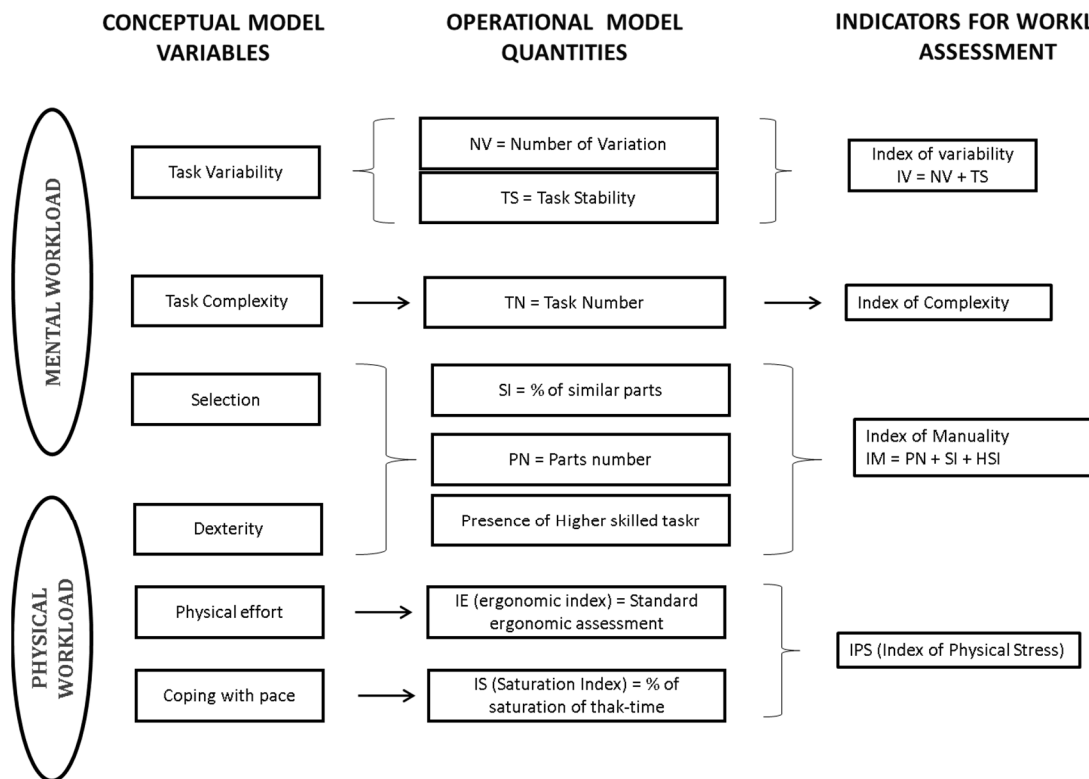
CONCEPTUAL MODEL VARIABLES

OPERATIONAL MODEL QUANTITIES

INDICATORS FOR WORKL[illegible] ASSESSMENT

MENTAL WORKLOAD

Task Variability

NV = Number of Variation

TS = Task Stability

Index of variability
IV = NV + TS

Task Complexity

TN = Task Number

Index of Complexity

Selection

SI = % of similar parts

PN = Parts number

Index of Manuality
IM = PN + SI + HSI

Dexterity

Presence of Higher skilled taskr

PHYSICAL WORKLOAD

Physical effort

IE (ergonomic index) = Standard ergonomic assessment

IPS (Index of Physical Stress)

Coping with pace

IS (Saturation Index) = % of saturation of thak-time